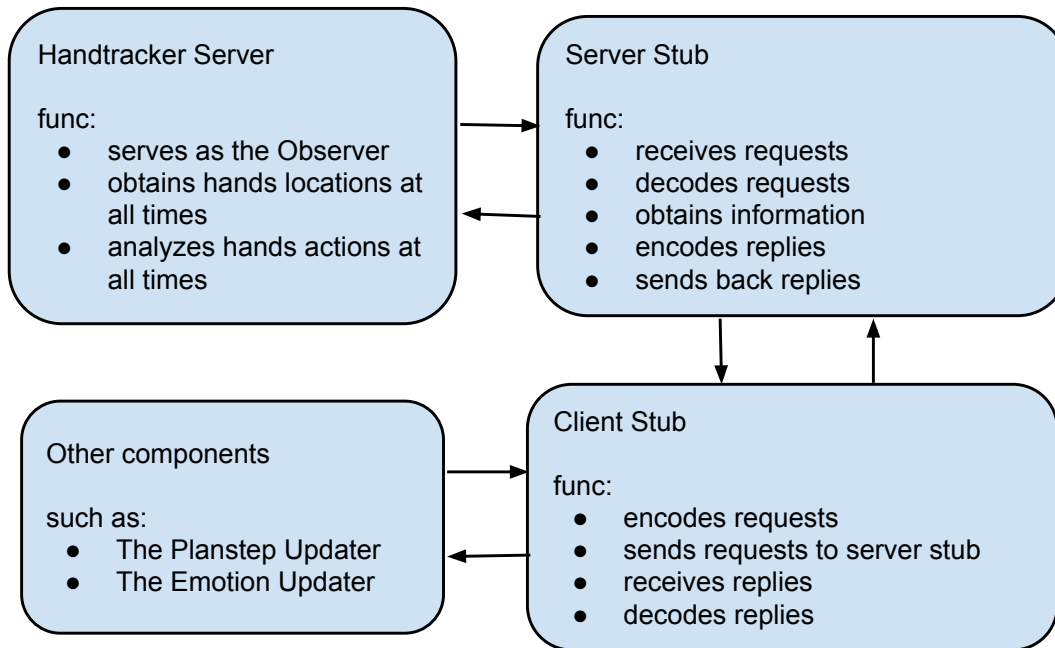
Handtracker Server

func:
- serves as the Observer
- obtains hands locations at all times
- analyzes hands actions at all times

Server Stub

func:
- receives requests
- decodes requests
- obtains information
- encodes replies
- sends back replies

Other components

such as:
- The Planstep Updater
- The Emotion Updater

Client Stub

func:
- encodes requests
- sends requests to server stub
- receives replies
- decodes replies